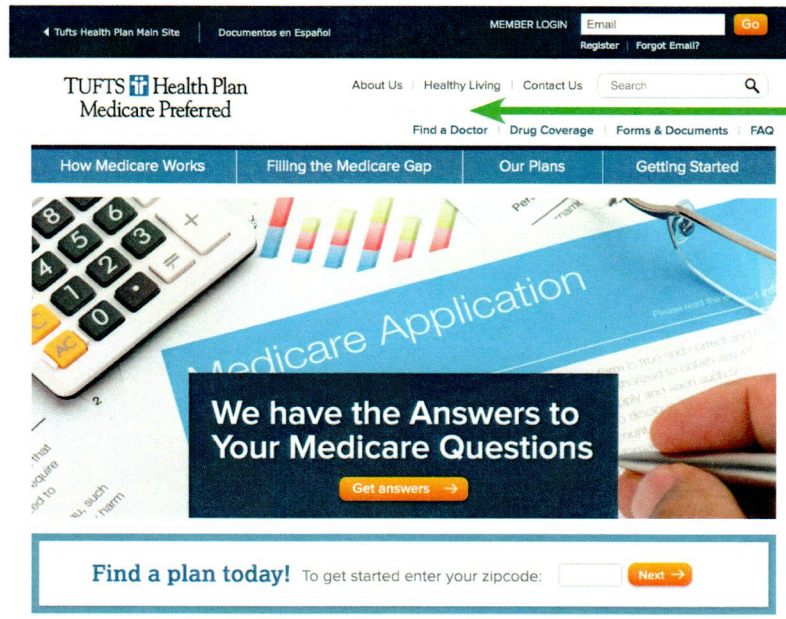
◄ Tufts Health Plan Main Site | Documentos en Español

MEMBER LOGIN Email Go
Register | Forgot Email?

TUFTS Health Plan
Medicare Preferred

About Us | Healthy Living | Contact Us | Search

Find a Doctor | Drug Coverage | Forms & Documents | FAQ

How Medicare Works | Filling the Medicare Gap | Our Plans | Getting Started

Medicare Application

We have the Answers to Your Medicare Questions

Get answers →

Find a plan today! To get started enter your zipcode: Next →